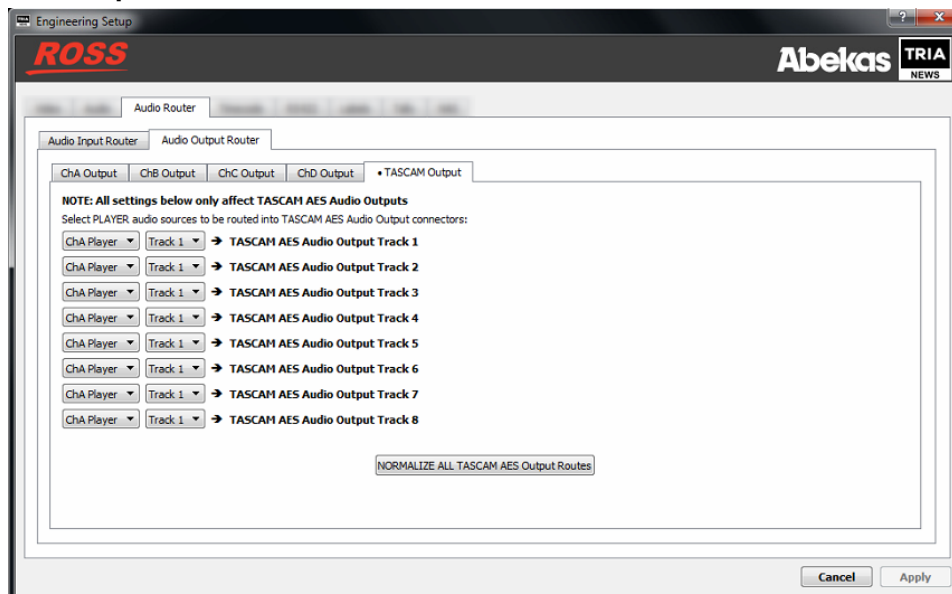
Engineering Setup

ROSS

Abekas TRIA NEWS

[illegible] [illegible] Audio Router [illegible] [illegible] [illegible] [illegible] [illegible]

Audio Input Router Audio Output Router

ChA Output ChB Output ChC Output ChD Output • TASCAM Output

NOTE: All settings below only affect TASCAM AES Audio Outputs

Select PLAYER audio sources to be routed into TASCAM AES Audio Output connectors:

ChA Player Track 1 → TASCAM AES Audio Output Track 1
ChA Player Track 1 → TASCAM AES Audio Output Track 2
ChA Player Track 1 → TASCAM AES Audio Output Track 3
ChA Player Track 1 → TASCAM AES Audio Output Track 4
ChA Player Track 1 → TASCAM AES Audio Output Track 5
ChA Player Track 1 → TASCAM AES Audio Output Track 6
ChA Player Track 1 → TASCAM AES Audio Output Track 7
ChA Player Track 1 → TASCAM AES Audio Output Track 8

NORMALIZE ALL TASCAM AES Output Routes

Cancel Apply